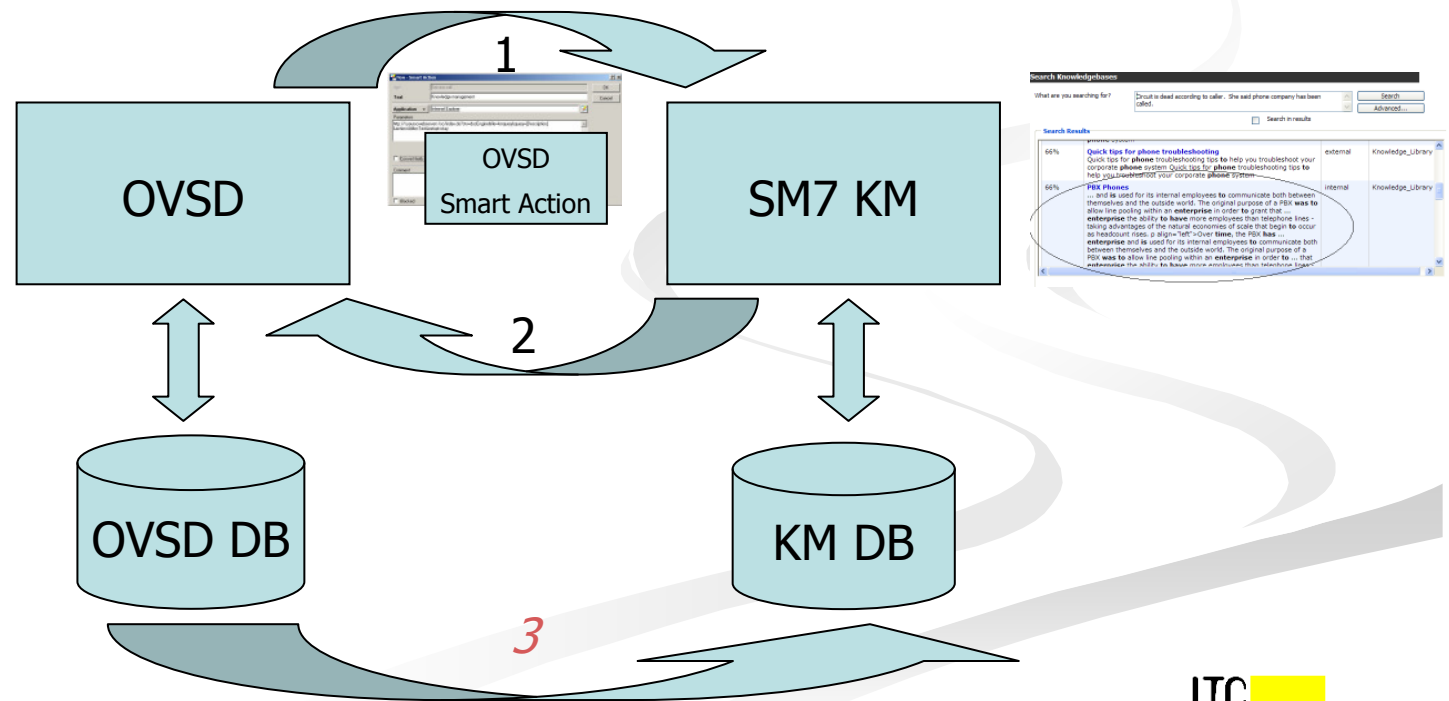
1

OVSD

OVSD
Smart Action

SM7 KM

2

OVSD DB

KM DB

3

Search Knowledgebases

What are you searching for?

Circuit is dead according to caller. She said phone company has been called.

Search

Advanced...

Search in results

Search Results

66%

Quick tips for phone troubleshooting

Quick tips for phone troubleshooting tips to help you troubleshoot your corporate phone system Quick tips for phone troubleshooting tips to help you troubleshoot your corporate phone system

external

Knowledge_Library

66%

PBX Phones

... and is used for its internal employees to communicate both between themselves and the outside world. The original purpose of a PBX was to allow line pooling within an enterprise in order to grant that ... enterprise the ability to have more employees than telephone lines - taking advantages of the natural economies of scale that begin to occur as headcount rises. p align="left">Over time, the PBX has ... enterprise and is used for its internal employees to communicate both between themselves and the outside world. The original purpose of a PBX was to allow line pooling within an enterprise in order to ... that enterprise the ability to have more employees than telephone lines

internal

Knowledge_Library

ITC